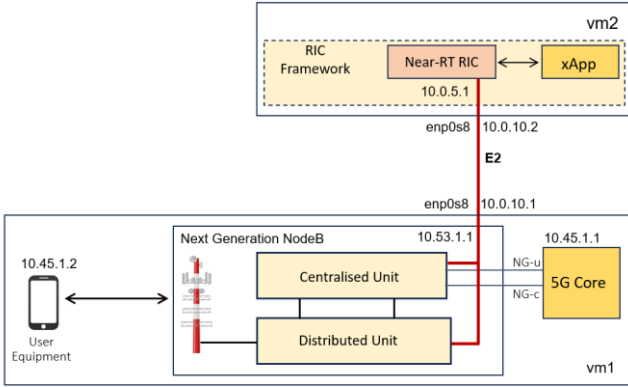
vm2

RIC Framework

Near-RT RIC

xApp

10.0.5.1

enp0s8 10.0.10.2

E2

enp0s8 10.0.10.1

Next Generation NodeB

10.53.1.1

10.45.1.1

10.45.1.2

Centralised Unit

NG-u

NG-c

5G Core

Distributed Unit

User Equipment

vm1